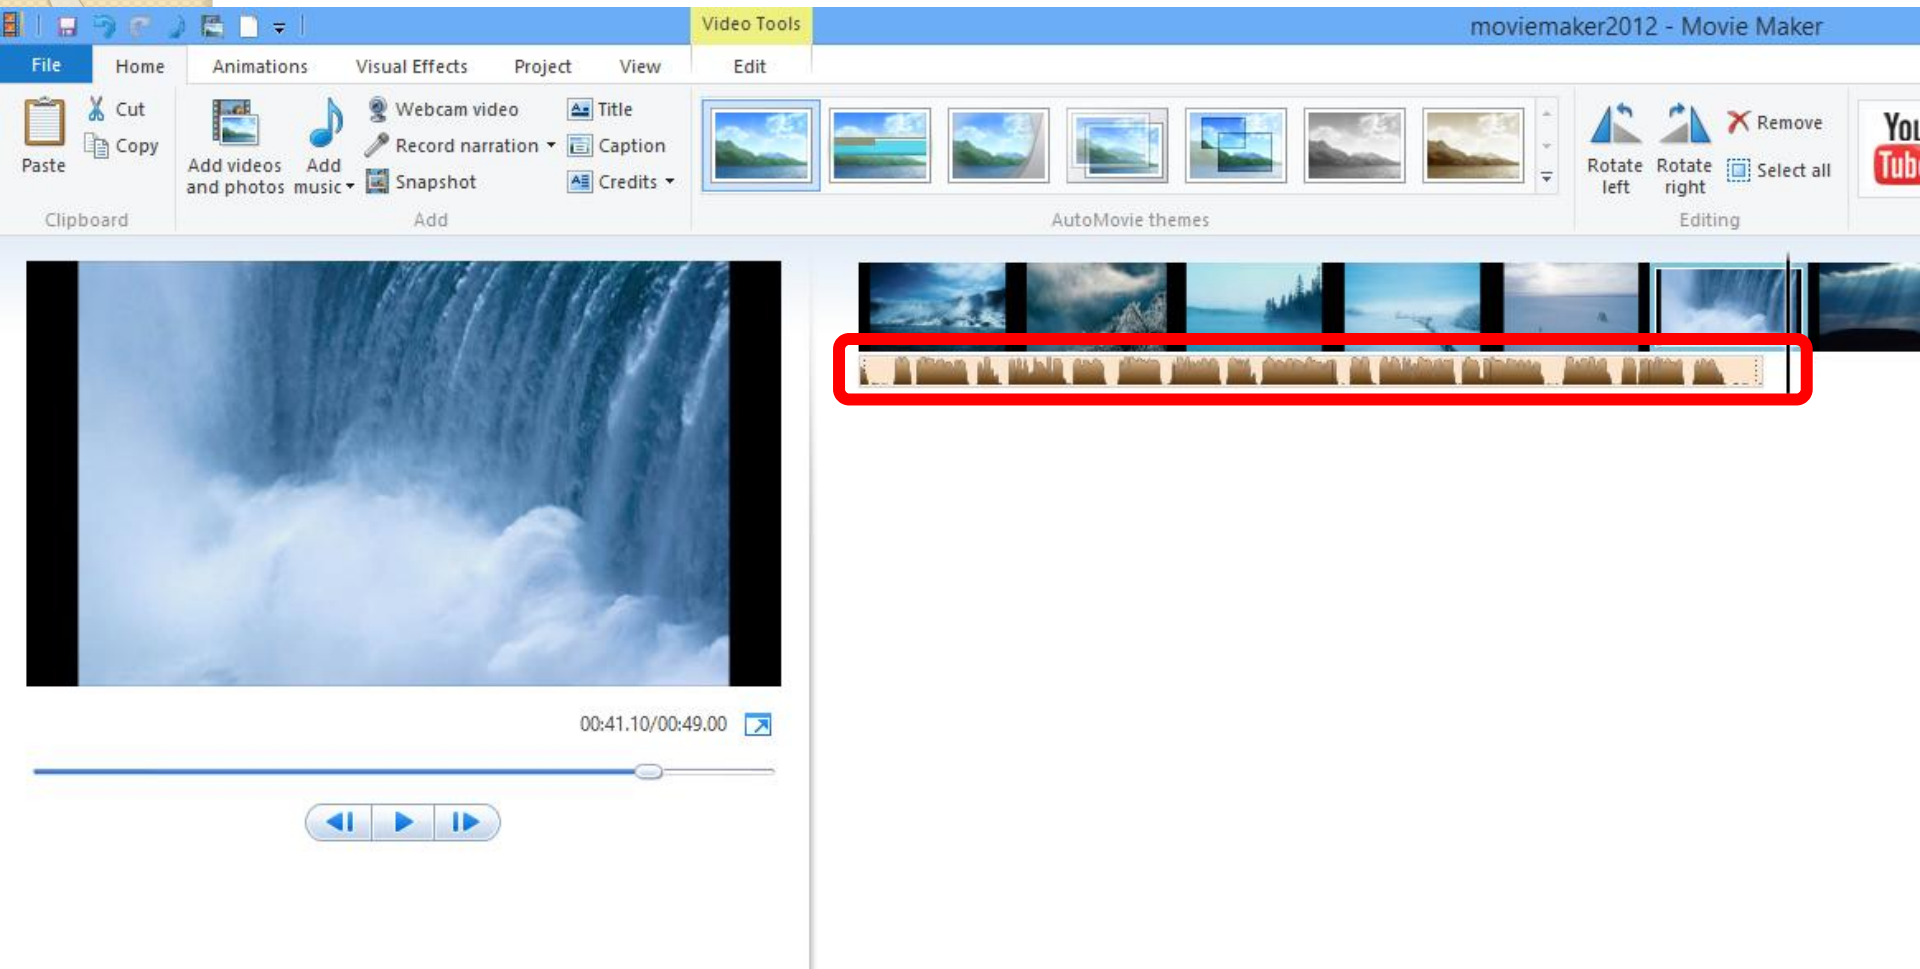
Video Tools
moviemaker2012 - Movie Maker

File Home Animations Visual Effects Project View Edit

Paste
Cut
Copy
Clipboard

Add videos and photos
Add music
Webcam video
Record narration
Snapshot
Title
Caption
Credits
Add

AutoMovie themes

Rotate left
Rotate right
Remove
Select all
Editing

You
Tub

00:41.10/00:49.00